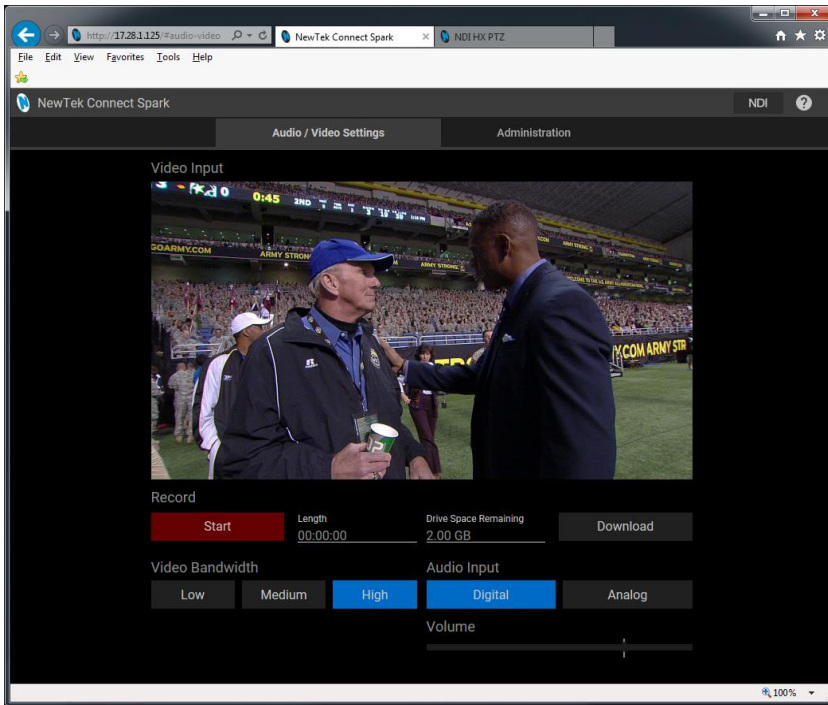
http://17.28.1.125/#audio-video
NewTek Connect Spark
NDI HX PTZ
File Edit View Favorites Tools Help
NewTek Connect Spark
NDI
Audio / Video Settings
Administration
Video Input
0:45 2ND
GOARMY.COM
ARMY STRONG
ARMY STRONG
COM ARMY STR
Record
Start
Length
00:00:00
Drive Space Remaining
2.00 GB
Download
Video Bandwidth
Low
Medium
High
Audio Input
Digital
Analog
Volume
100%